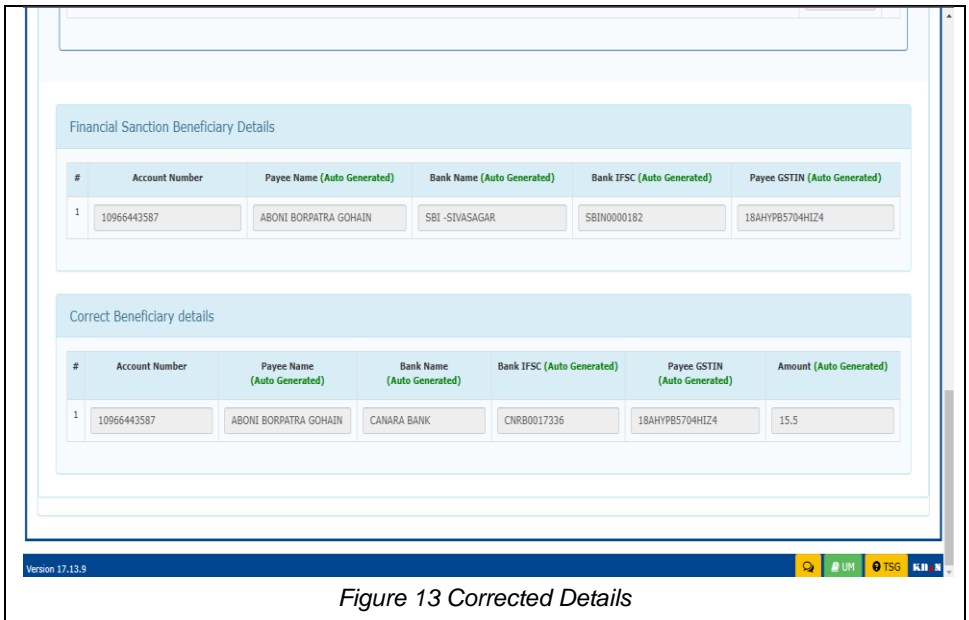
Financial Sanction Beneficiary Details

| # | Account Number | Payee Name (Auto Generated) | Bank Name (Auto Generated) | Bank IFSC (Auto Generated) | Payee GSTIN (Auto Generated) |
|---|---|---|---|---|---|
| 1 | 10966443587 | ABONI BORPATRA GOHAIN | SBI -SIVASAGAR | SBIN0000182 | 18AHYPB5704HIZ4 |

Correct Beneficiary details

| # | Account Number | Payee Name (Auto Generated) | Bank Name (Auto Generated) | Bank IFSC (Auto Generated) | Payee GSTIN (Auto Generated) | Amount (Auto Generated) |
|---|---|---|---|---|---|---|
| 1 | 10966443587 | ABONI BORPATRA GOHAIN | CANARA BANK | CNRB0017336 | 18AHYPB5704HIZ4 | 15.5 |

Version 17.13.9

UM TSG

Figure 13 Corrected Details